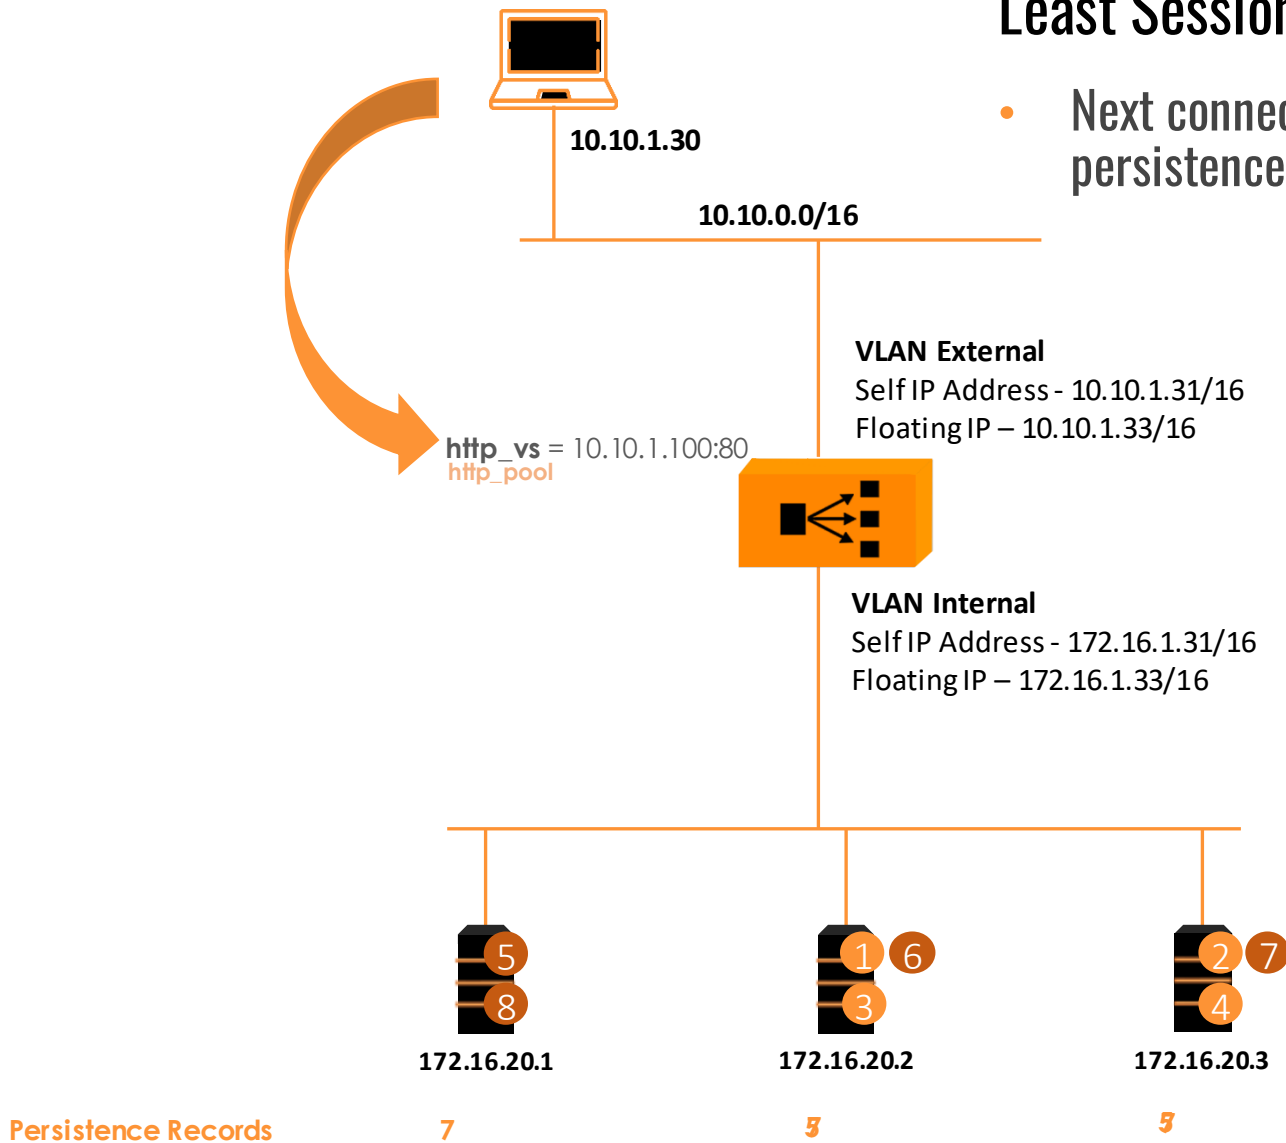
Least Sessio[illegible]

• Next connec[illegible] persistence

10.10.1.30

10.10.0.0/16

VLAN External
Self IP Address - 10.10.1.31/16
Floating IP – 10.10.1.33/16

http_vs = 10.10.1.100:80
http_pool

VLAN Internal
Self IP Address - 172.16.1.31/16
Floating IP – 172.16.1.33/16

5
8
172.16.20.1

1
6
3
172.16.20.2

2
7
4
172.16.20.3

Persistence Records

7

3

3